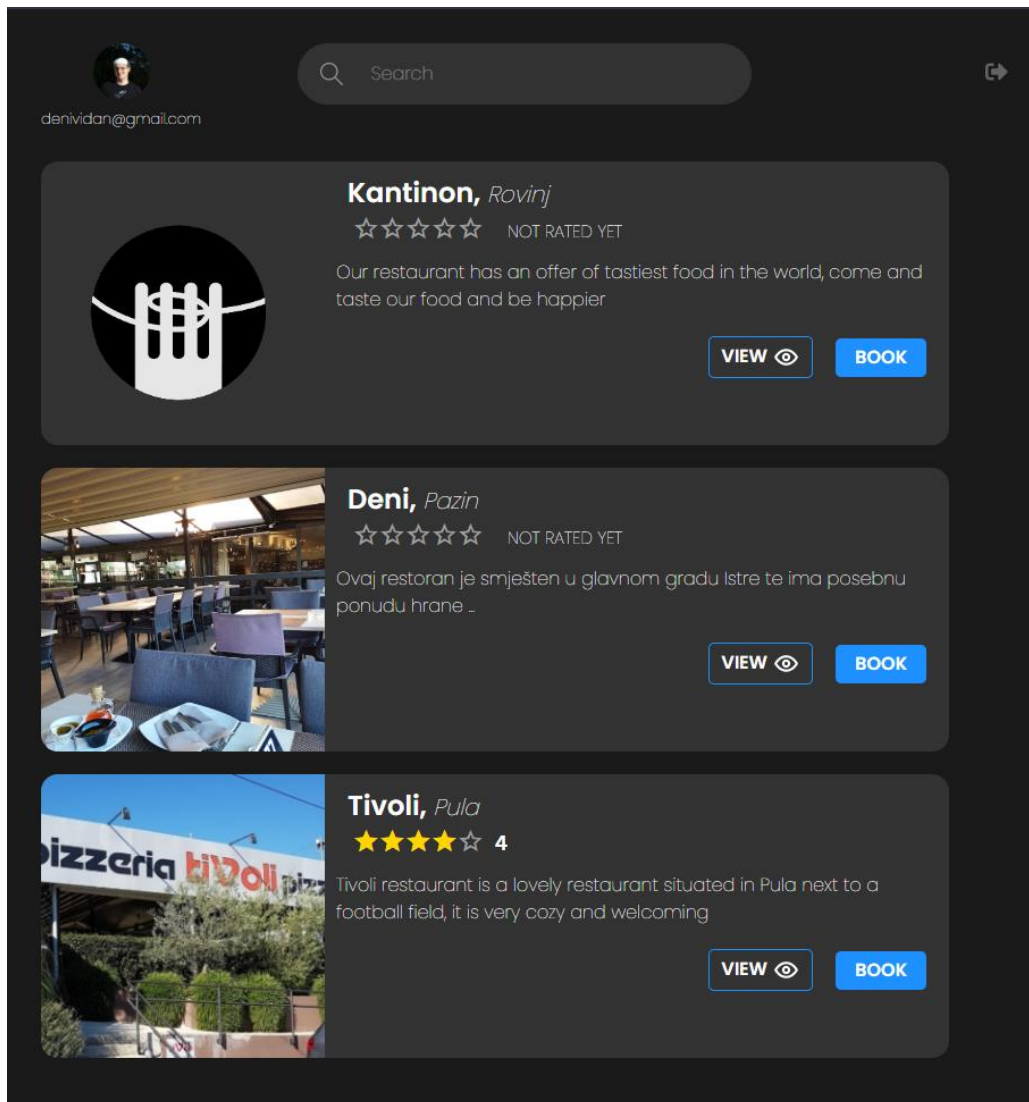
denividan@gmail.com

Search

Kantinon, Rovinj

NOT RATED YET

Our restaurant has an offer of tastiest food in the world, come and taste our food and be happier

VIEW BOOK

Deni, Pazin

NOT RATED YET

Ovaj restoran je smješten u glavnom gradu Istre te ima posebnu ponudu hrane ...

VIEW BOOK

Tivoli, Pula

4

Tivoli restaurant is a lovely restaurant situated in Pula next to a football field, it is very cozy and welcoming

VIEW BOOK

pizzeria tivoli